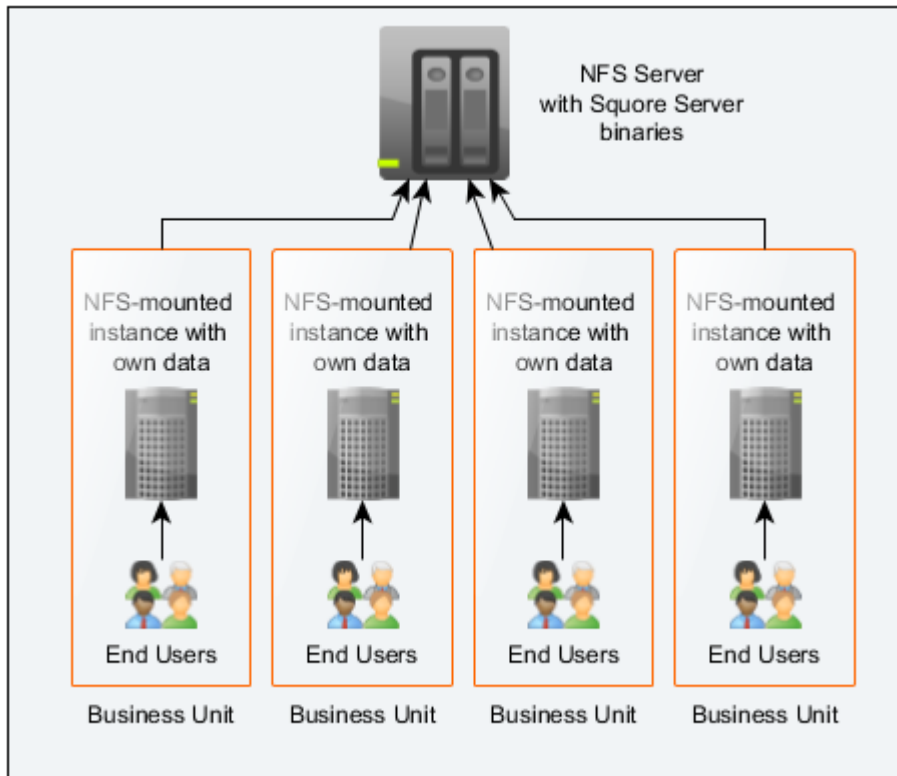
NFS Server
with Squore Server
binaries

NFS-mounted instance with own data

End Users

Business Unit

NFS-mounted instance with own data

End Users

Business Unit

NFS-mounted instance with own data

End Users

Business Unit

NFS-mounted instance with own data

End Users

Business Unit